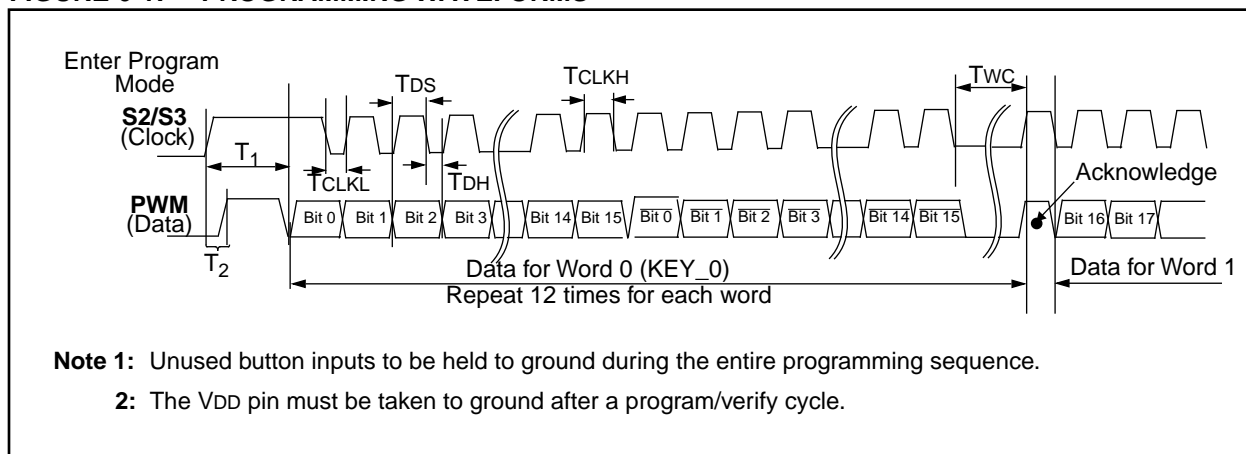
FIGURE 6-1: PROGRAMMING WAVEFORMS

Enter Program Mode

TDS

TCLKH

TWC

S2/S3 (Clock)

$T_1$

TCLKL

TDH

Acknowledge

PWM (Data)

Bit 0 Bit 1 Bit 2 Bit 3 Bit 14 Bit 15 $\overline{\text{Bit 0}}$ $\overline{\text{Bit 1}}$ $\overline{\text{Bit 2}}$ $\overline{\text{Bit 3}}$ $\overline{\text{Bit 14}}$ $\overline{\text{Bit 15}}$ Bit 16 Bit 17

$T_2$

Data for Word 0 (KEY_0)

Data for Word 1

Repeat 12 times for each word

Note 1: Unused button inputs to be held to ground during the entire programming sequence.

2: The VDD pin must be taken to ground after a program/verify cycle.